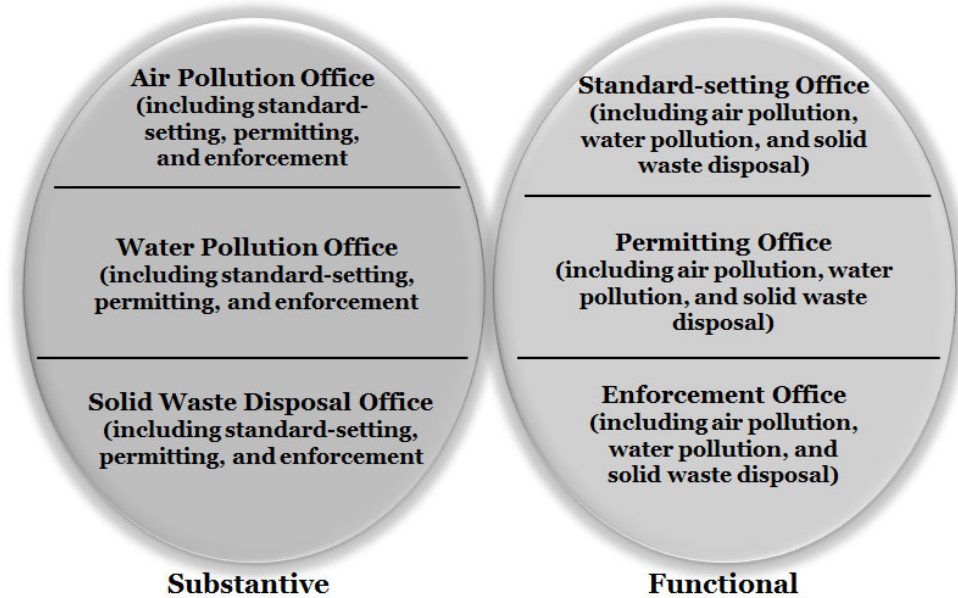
Air Pollution Office (including standard-setting, permitting, and enforcement

Water Pollution Office (including standard-setting, permitting, and enforcement

Solid Waste Disposal Office (including standard-setting, permitting, and enforcement

Substantive

Standard-setting Office (including air pollution, water pollution, and solid waste disposal)

Permitting Office (including air pollution, water pollution, and solid waste disposal)

Enforcement Office (including air pollution, water pollution, and solid waste disposal)

Functional